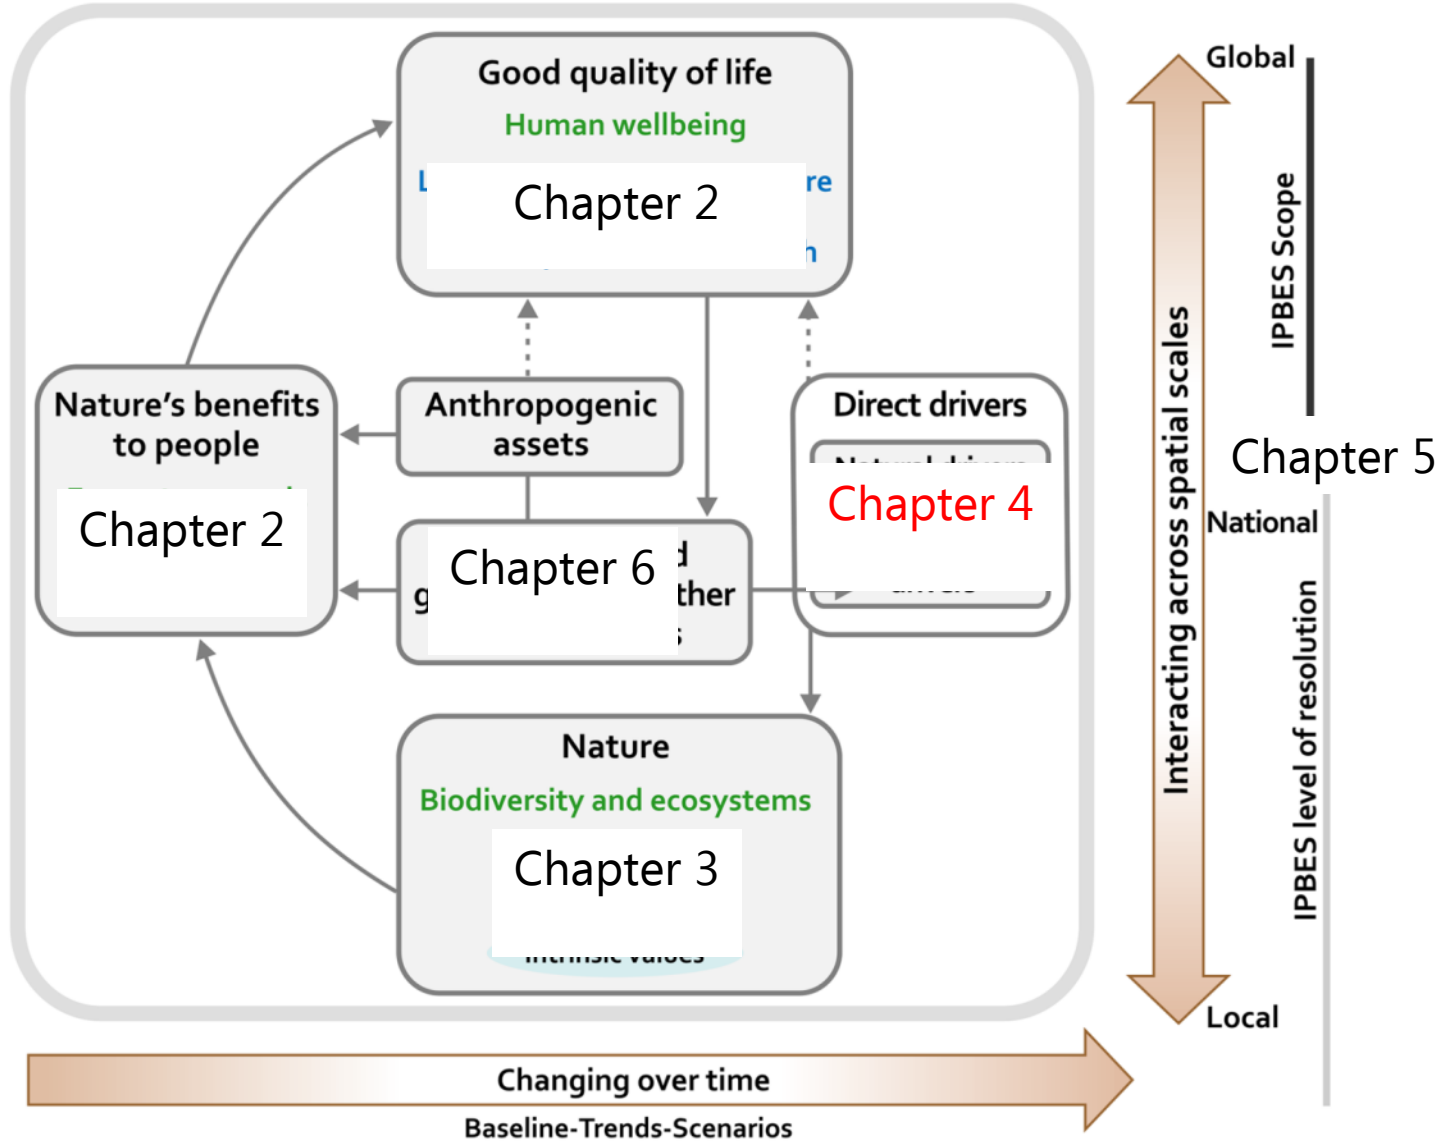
Good quality of life

Human wellbeing

Chapter 2

Nature's benefits to people

Chapter 2

Anthropogenic assets

Chapter 6

ther

Direct drivers

Chapter 4

Nature

Biodiversity and ecosystems

Chapter 3

Global

IPBES Scope

Chapter 5

National

IPBES level of resolution

Interacting across spatial scales

Local

Changing over time

Baseline-Trends-Scenarios